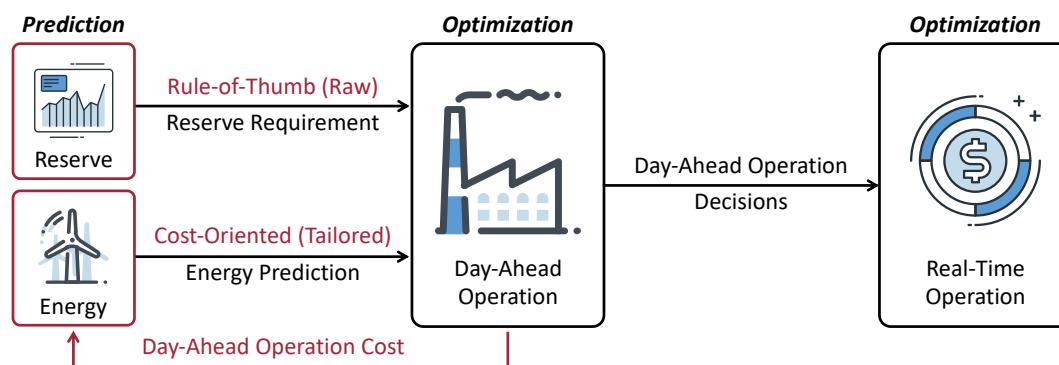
Prediction

Reserve

Energy

Rule-of-Thumb (Raw)
Reserve Requirement

Cost-Oriented (Tailored)
Energy Prediction

Day-Ahead Operation Cost

Optimization

Day-Ahead Operation

Day-Ahead Operation Decisions

Optimization

Real-Time Operation